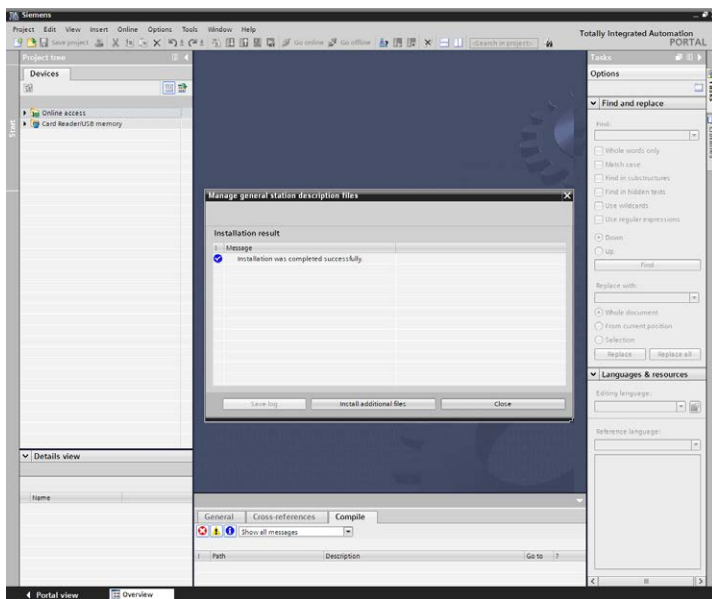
Siemens

Project Edit View Insert Online Options Tools Window Help

Save project Go online Go offline <Search in project>

Totally Integrated Automation PORTAL

Project tree

Devices

Online access

Card Reader/USB memory

Start

Manage general station description files

Installation result

! Message

Installation was completed successfully.

Save log Install additional files Close

Details view

Name

General Cross-references Compile

Show all messages

! Path Description Go to ?

Tasks

Options

Find and replace

Find:

Whole words only

Match case

Find in substructures

Find in hidden texts

Use wildcards

Use regular expressions

Down

Up

Find

Replace with:

Whole document

From current position

Selection

Replace Replace all

Languages & resources

Editing language:

Reference language:

Portal view Overview